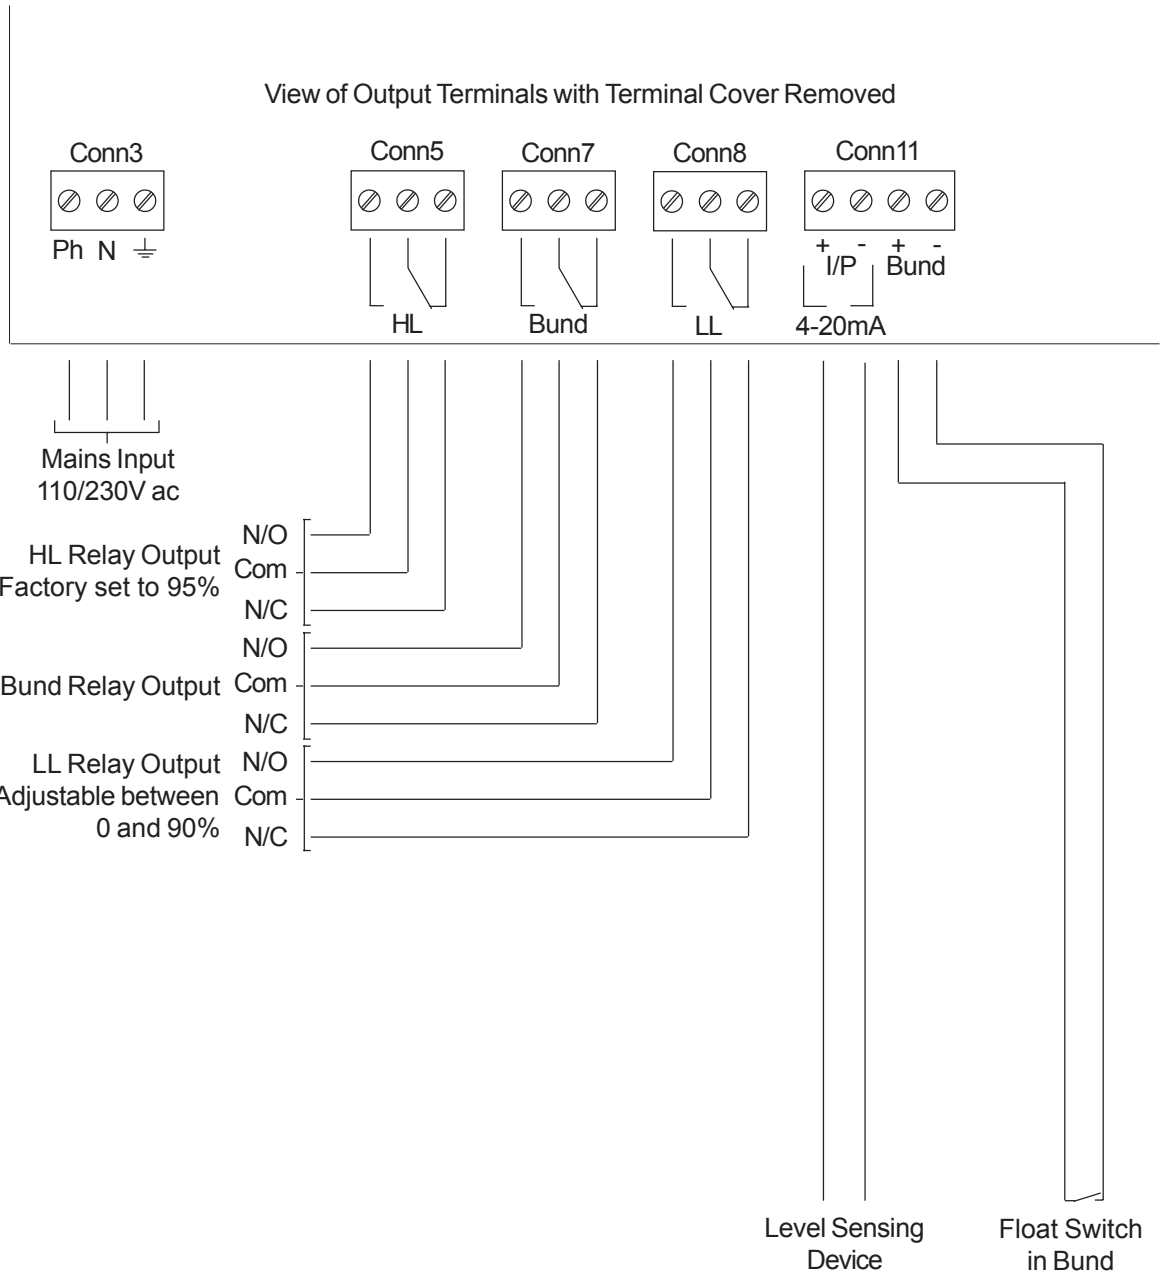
View of Output Terminals with Terminal Cover Removed

Conn3
Ph N ⏚

Conn5
HL

Conn7
Bund

Conn8
LL

Conn11
+ - + -
I/P Bund
4-20mA

Mains Input
110/230V ac

HL Relay Output
Factory set to 95%
N/O
Com
N/C

Bund Relay Output
N/O
Com
N/C

LL Relay Output
Adjustable between
0 and 90%
N/O
Com
N/C

Level Sensing
Device

Float Switch
in Bund